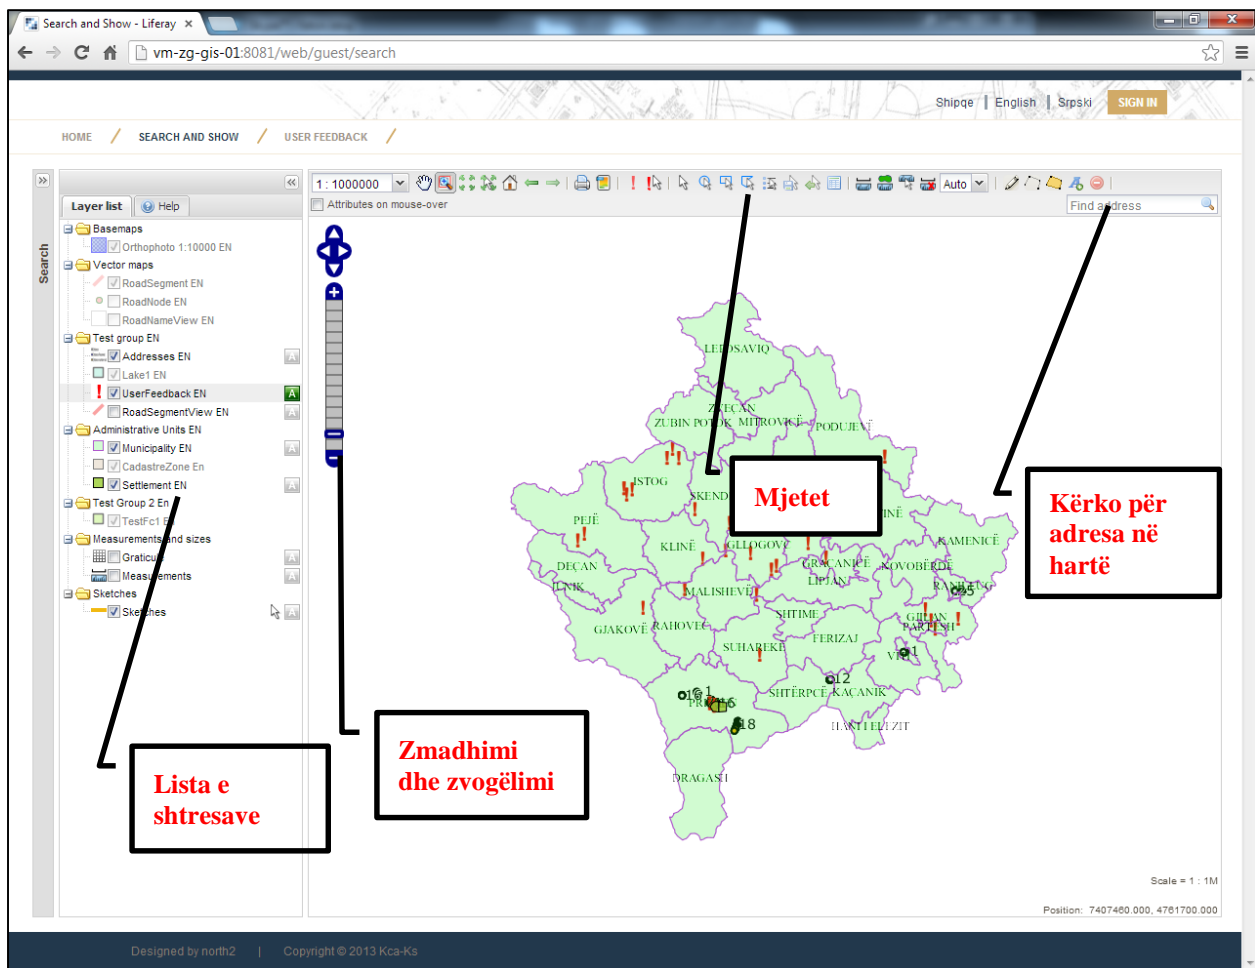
Search and Show - Liferay ×

vm-zg-gis-01:8081/web/guest/search

Shipqe | English | Srpski SIGN IN

HOME / SEARCH AND SHOW / USER FEEDBACK /

Search

Layer list Help

Basemaps
Orthophoto 1:10000 EN
Vector maps
RoadSegment EN
RoadNode EN
RoadNameView EN
Test group EN
Addresses EN
Lake1 EN
UserFeedback EN
RoadSegmentView EN
Administrative Units EN
Municipality EN
CadastreZone En
Settlement EN
Test Group 2 En
TestFc1 E
Measurements and sizes
Graticul
Measurements
Sketches
Sketches

1 : 1000000 Auto

Attributes on mouse-over

Find address

LEPOSAVIQ
ZVEÇAN
ZUBIN POTOK
MITROVICË
PODUJEVË
ISTOG
SKEND
PEJË
KLINË
GLLOGOV
DEÇAN
GRAÇANICË
NOVOBËRDË
KAMENICË
LIPJAN
RANILUG
JUNIK
MALISHEVË
SHTIME
GJILAN
PARTESH
GJAKOVË
RAHOVEC
FERIZAJ
SUHAREKË
VITI
SHTËRPCË
KAÇANIK
HANI I ELEZIT
PRIZREN
DRAGASH

Mjetet

Kërko për adresa në hartë

Lista e shtresave

Zmadhimi dhe zvogëlimi

Scale = 1 : 1M

Position: 7407460.000, 4761700.000

Designed by north2 | Copyright © 2013 Kca-Ks